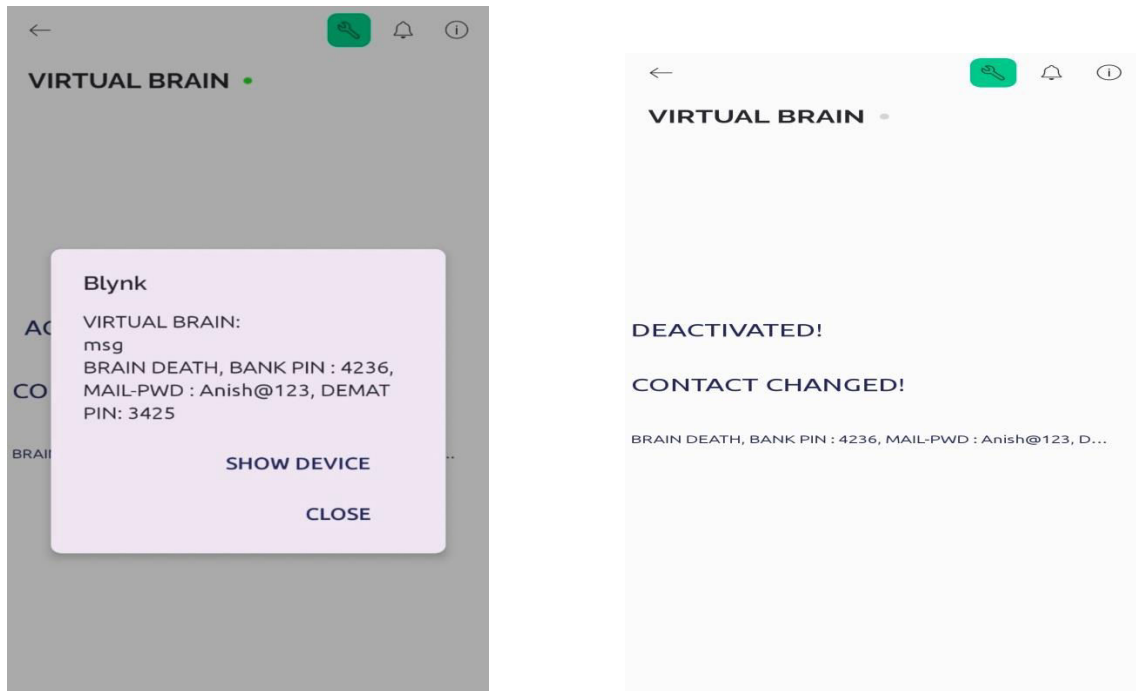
VIRTUAL BRAIN

AC

CO

BRAI

Blynk

VIRTUAL BRAIN:
msg
BRAIN DEATH, BANK PIN : 4236, MAIL-PWD : Anish@123, DEMAT PIN: 3425

SHOW DEVICE

CLOSE

VIRTUAL BRAIN

DEACTIVATED!

CONTACT CHANGED!

BRAIN DEATH, BANK PIN : 4236, MAIL-PWD : Anish@123, D...